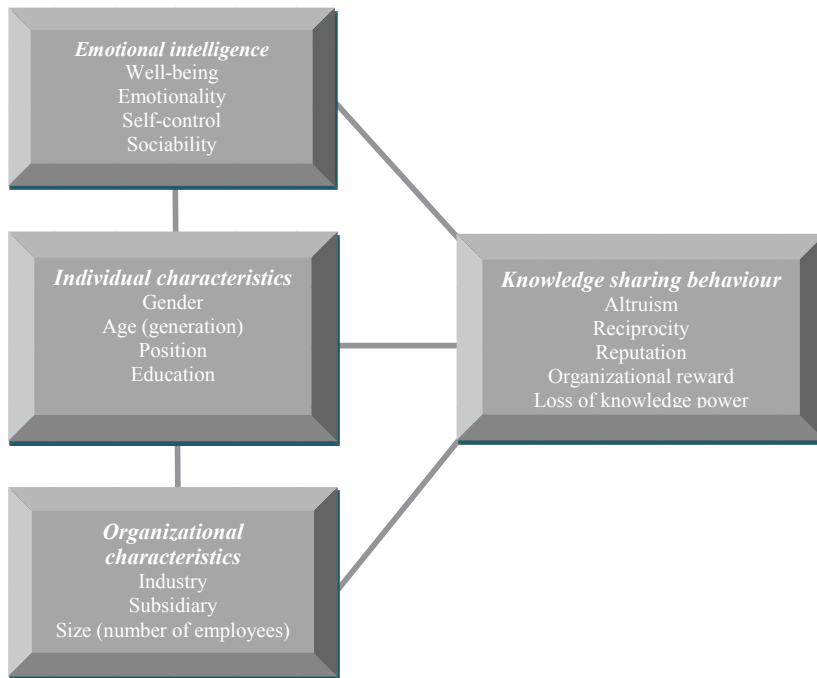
Emotional intelligence
Well-being
Emotionality
Self-control
Sociability

Individual characteristics
Gender
Age (generation)
Position
Education

Organizational characteristics
Industry
Subsidiary
Size (number of employees)

Knowledge sharing behaviour
Altruism
Reciprocity
Reputation
Organizational reward
Loss of knowledge power